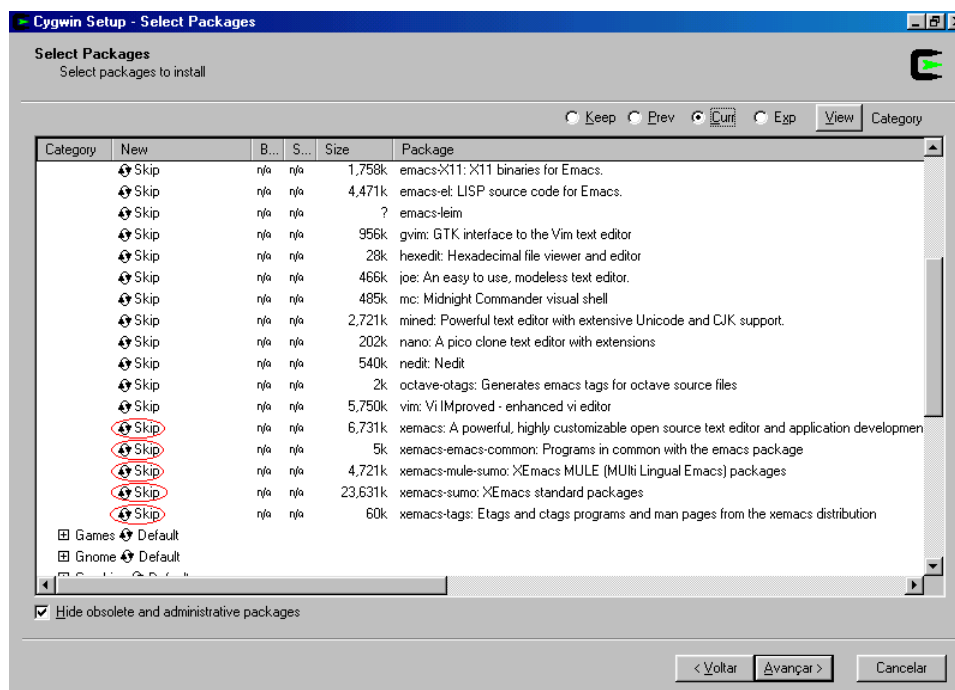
Cygwin Setup - Select Packages

Select Packages
Select packages to install

Keep Prev Curr Exp View Category

| Category | New | B... | S... | Size | Package |
|---|---|---|---|---|---|
| | Skip | n/a | n/a | 1,758k | emacs-X11: X11 binaries for Emacs. |
| | Skip | n/a | n/a | 4,471k | emacs-el: LISP source code for Emacs. |
| | Skip | n/a | n/a | ? | emacs-leim |
| | Skip | n/a | n/a | 956k | gvim: GTK interface to the Vim text editor |
| | Skip | n/a | n/a | 28k | hexedit: Hexadecimal file viewer and editor |
| | Skip | n/a | n/a | 466k | joe: An easy to use, modeless text editor. |
| | Skip | n/a | n/a | 485k | mc: Midnight Commander visual shell |
| | Skip | n/a | n/a | 2,721k | mined: Powerful text editor with extensive Unicode and CJK support. |
| | Skip | n/a | n/a | 202k | nano: A pico clone text editor with extensions |
| | Skip | n/a | n/a | 540k | nedit: Nedit |
| | Skip | n/a | n/a | 2k | octave-otags: Generates emacs tags for octave source files |
| | Skip | n/a | n/a | 5,750k | vim: Vi IMproved - enhanced vi editor |
| | Skip | n/a | n/a | 6,731k | xemacs: A powerful, highly customizable open source text editor and application developmen |
| | Skip | n/a | n/a | 5k | xemacs-emacs-common: Programs in common with the emacs package |
| | Skip | n/a | n/a | 4,721k | xemacs-mule-sumo: XEmacs MULE (MUlti Lingual Emacs) packages |
| | Skip | n/a | n/a | 23,631k | xemacs-sumo: XEmacs standard packages |
| | Skip | n/a | n/a | 60k | xemacs-tags: Etags and ctags programs and man pages from the xemacs distribution |

⊞ Games Default
⊞ Gnome Default
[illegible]

Hide obsolete and administrative packages

< Voltar   Avançar >   Cancelar